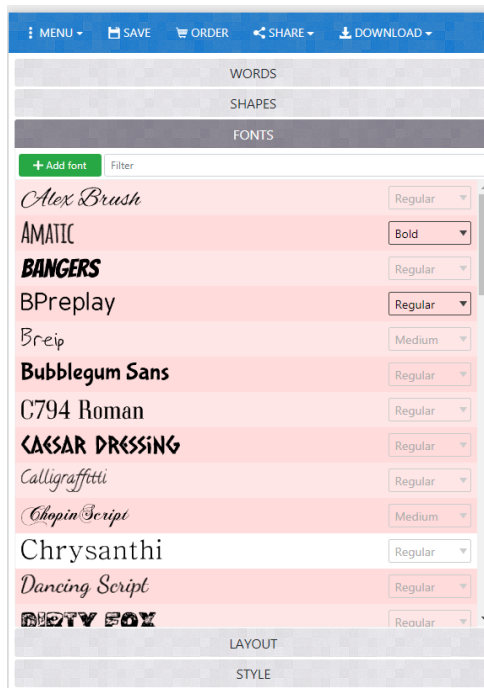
MENU SAVE ORDER SHARE DOWNLOAD

WORDS

SHAPES

FONTS

+ Add font Filter

| | |
|---|---|
| Alex Brush | Regular |
| AMATIC | Bold |
| BANGERS | Regular |
| BPreplay | Regular |
| Breip | Medium |
| Bubblegum Sans | Regular |
| C794 Roman | Regular |
| CAESAR DRESSING | Regular |
| Calligraffitti | Regular |
| ChopinScript | Medium |
| Chrysanthi | Regular |
| Dancing Script | Regular |
| DIRTY FOX | Regular |

LAYOUT

STYLE